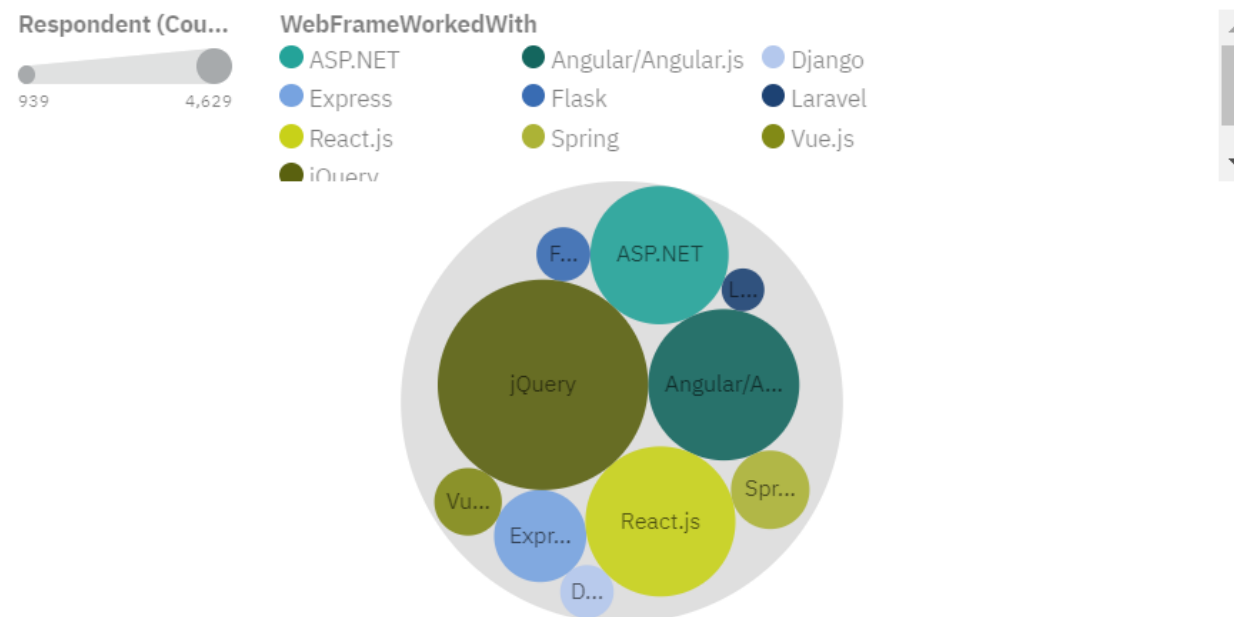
Respondent (Cou...

939 4,629

WebFrameWorkedWith

ASP.NET
Angular/Angular.js
Django
Express
Flask
Laravel
React.js
Spring
Vue.js
jQuery

F...
ASP.NET
L...
jQuery
Angular/A...
Vu...
Spr...
React.js
Expr...
D...